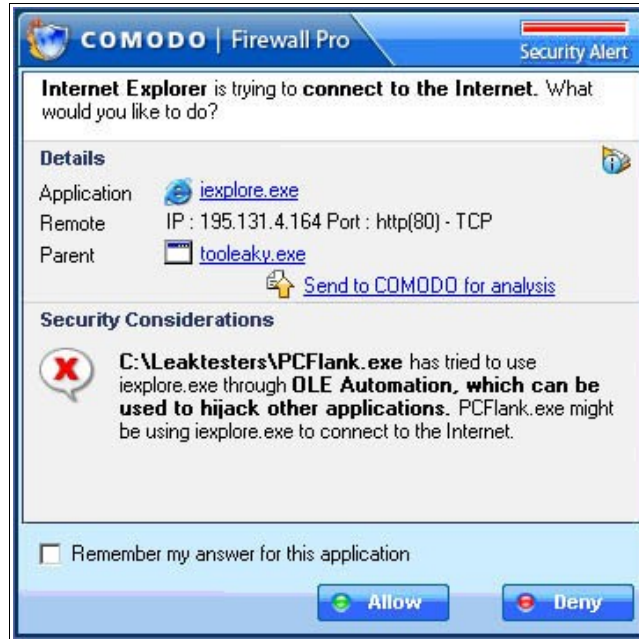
COMODO | Firewall Pro

Security Alert

Internet Explorer is trying to connect to the Internet. What would you like to do?

Details

Application iexplore.exe

Remote IP : 195.131.4.164 Port : http(80) - TCP

Parent tooleaky.exe

Send to COMODO for analysis

Security Considerations

C:\Leaktesters\PCFlank.exe has tried to use iexplore.exe through OLE Automation, which can be used to hijack other applications. PCFlank.exe might be using iexplore.exe to connect to the Internet.

Remember my answer for this application

Allow

Deny